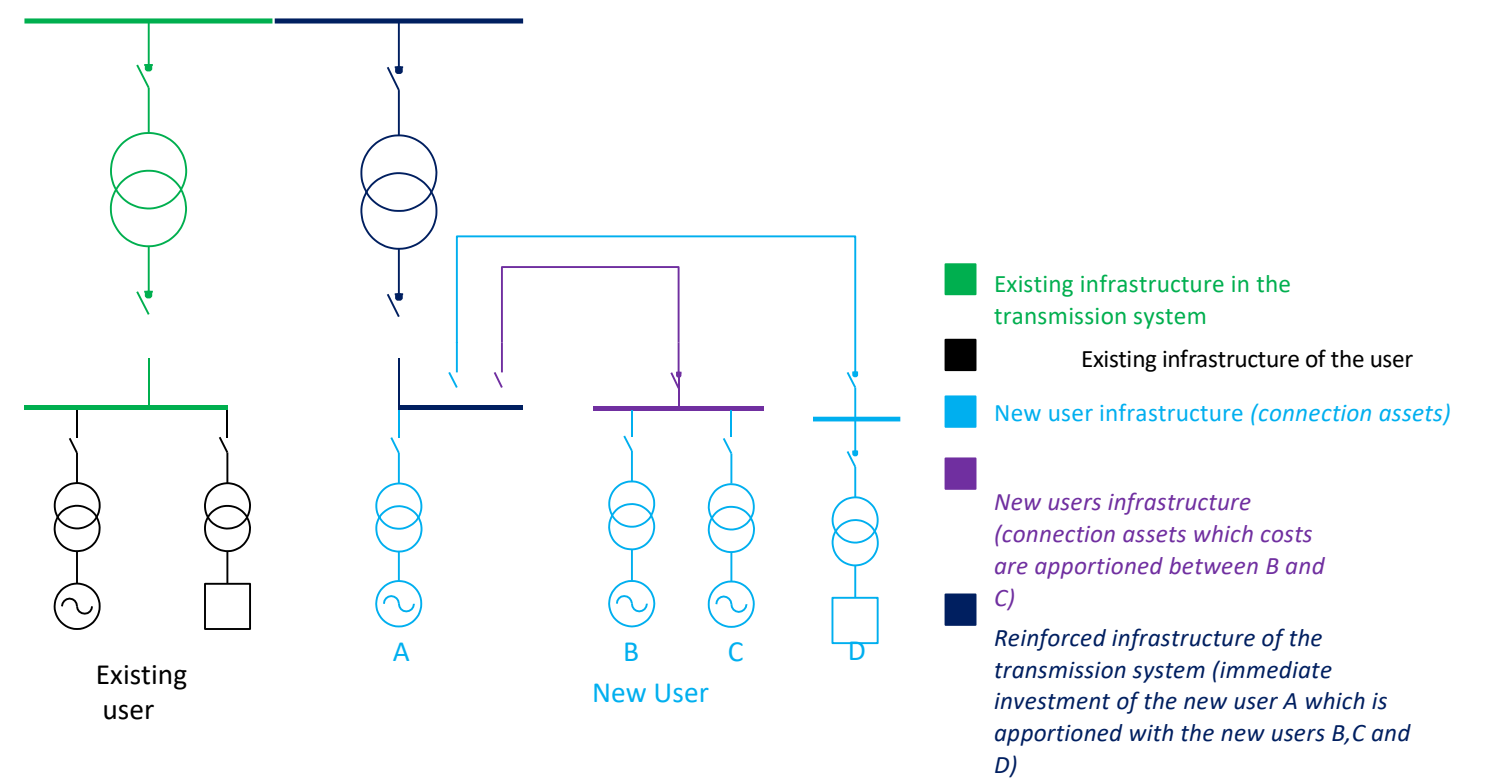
Existing user

A

B

C

D

New User

Existing infrastructure in the transmission system

Existing infrastructure of the user

New user infrastructure *(connection assets)*

*New users infrastructure (connection assets which costs are apportioned between B and C)*

*Reinforced infrastructure of the transmission system (immediate investment of the new user A which is apportioned with the new users B,C and D)*